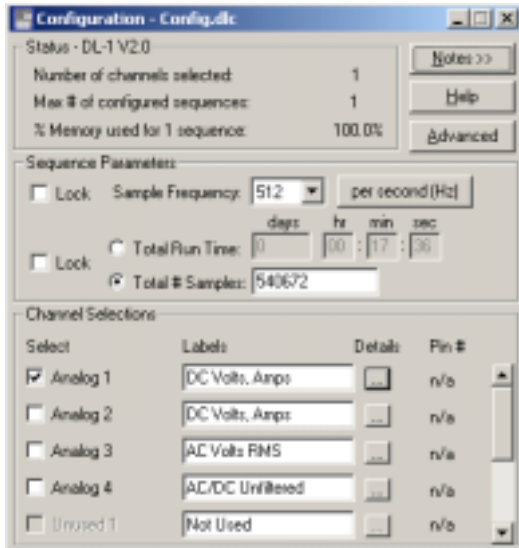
Configuration - Config.dlc

Status - DL-1 V2.0
Number of channels selected: 1
Max # of configured sequences: 1
% Memory used for 1 sequence: 100.0%

Notes >>
Help
Advanced

Sequence Parameters
Lock
Sample Frequency: 51.2
per second (Hz)
days hr min sec
Lock
Total Run Time: 0 00 : 17 : 36
Total # Samples: 540672

Channel Selections
Select Labels Details Pin #

| Select | Labels | Details | Pin # |
|---|---|---|---|
| Analog 1 | DC Volts, Amps | ... | n/a |
| Analog 2 | DC Volts, Amps | ... | n/a |
| Analog 3 | AC Volts RMS | ... | n/a |
| Analog 4 | AC/DC Unfiltered | ... | n/a |
| Unused 1 | Not Used | ... | n/a |